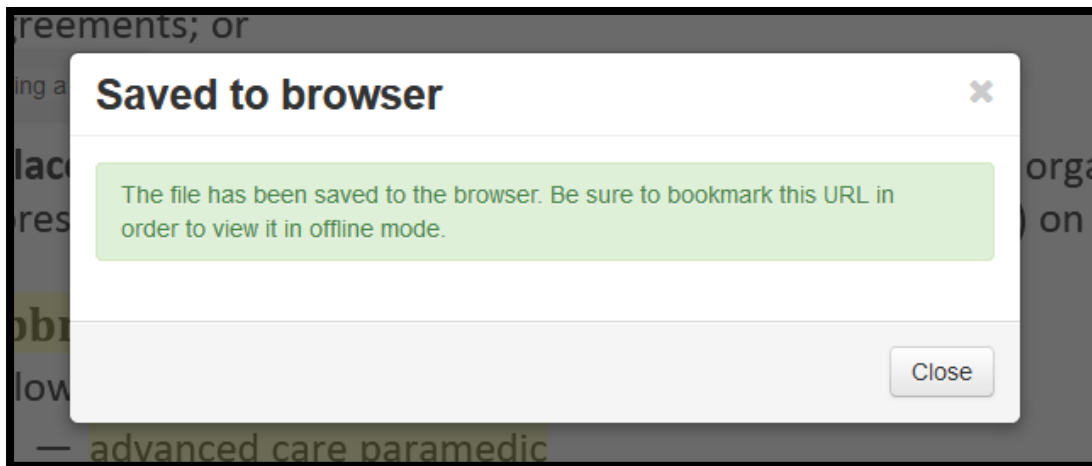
reements; or

ing a

lac

res

orga

) on

bbr

low

— advanced care paramedic

Saved to browser

×

The file has been saved to the browser. Be sure to bookmark this URL in order to view it in offline mode.

Close